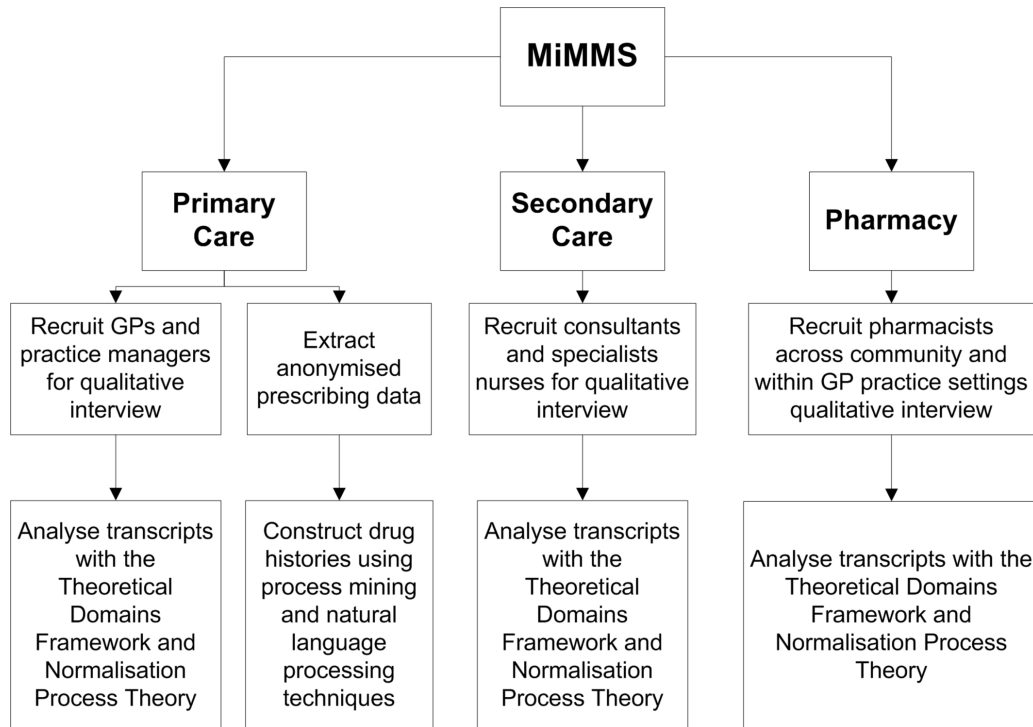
MiMMS

Primary Care

Secondary Care

Pharmacy

Recruit GPs and practice managers for qualitative interview

Extract anonymised prescribing data

Recruit consultants and specialists nurses for qualitative interview

Recruit pharmacists across community and within GP practice settings qualitative interview

Analyse transcripts with the Theoretical Domains Framework and Normalisation Process Theory

Construct drug histories using process mining and natural language processing techniques

Analyse transcripts with the Theoretical Domains Framework and Normalisation Process Theory

Analyse transcripts with the Theoretical Domains Framework and Normalisation Process Theory